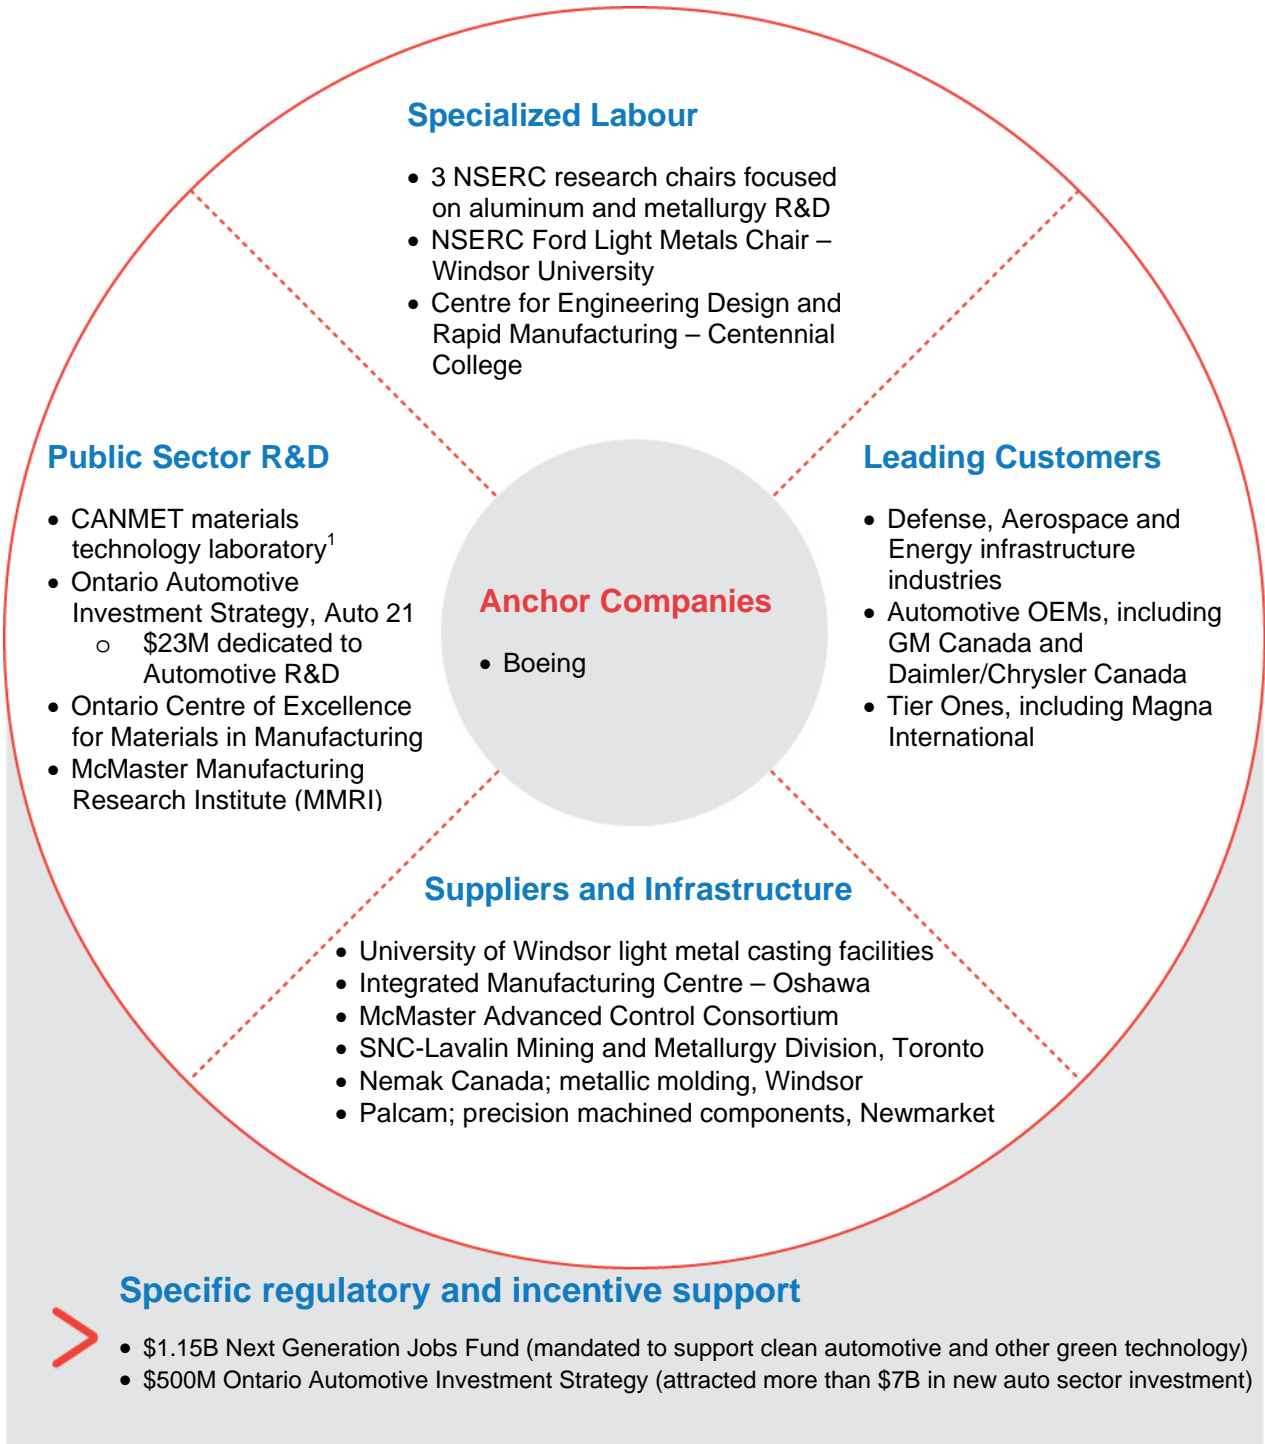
Specialized Labour

- 3 NSERC research chairs focused on aluminum and metallurgy R&D
- NSERC Ford Light Metals Chair – Windsor University
- Centre for Engineering Design and Rapid Manufacturing – Centennial College

Public Sector R&D

- CANMET materials technology laboratory$^1$
- Ontario Automotive Investment Strategy, Auto 21
  - o $23M dedicated to Automotive R&D
- Ontario Centre of Excellence for Materials in Manufacturing
- McMaster Manufacturing Research Institute (MMRI)

Anchor Companies

- Boeing

Leading Customers

- Defense, Aerospace and Energy infrastructure industries
- Automotive OEMs, including GM Canada and Daimler/Chrysler Canada
- Tier Ones, including Magna International

Suppliers and Infrastructure

- University of Windsor light metal casting facilities
- Integrated Manufacturing Centre – Oshawa
- McMaster Advanced Control Consortium
- SNC-Lavalin Mining and Metallurgy Division, Toronto
- Nemak Canada; metallic molding, Windsor
- Palcam; precision machined components, Newmarket

Specific regulatory and incentive support

- $1.15B Next Generation Jobs Fund (mandated to support clean automotive and other green technology)
- $500M Ontario Automotive Investment Strategy (attracted more than $7B in new auto sector investment)